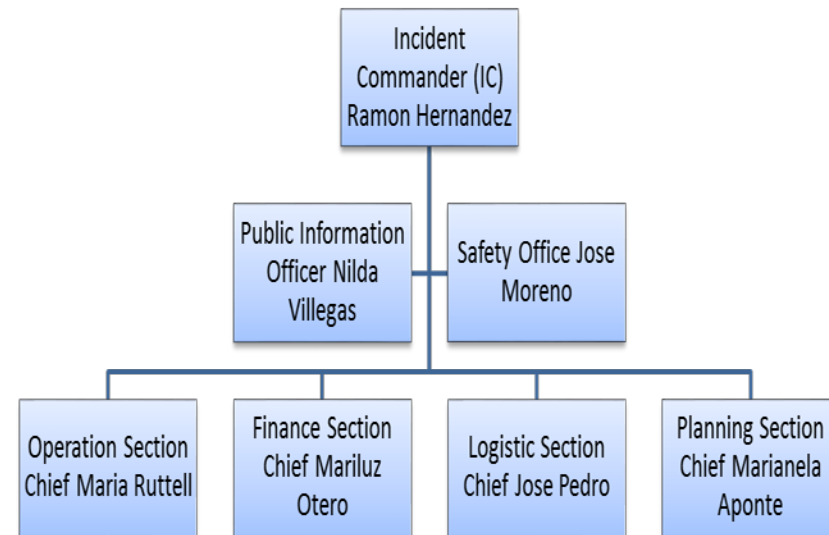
Incident Commander (IC) Ramon Hernandez

Public Information Officer Nilda Villegas

Safety Office Jose Moreno

Operation Section Chief Maria Ruttell

Finance Section Chief Mariluz Otero

Logistic Section Chief Jose Pedro

Planning Section Chief Marianela Aponte